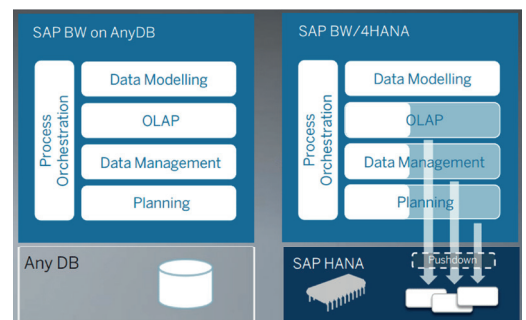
SAP BW on AnyDB

Process Orchestration

Data Modelling

OLAP

Data Management

Planning

SAP BW/4HANA

Process Orchestration

Data Modelling

OLAP

Data Management

Planning

Any DB

SAP HANA

Pushdown